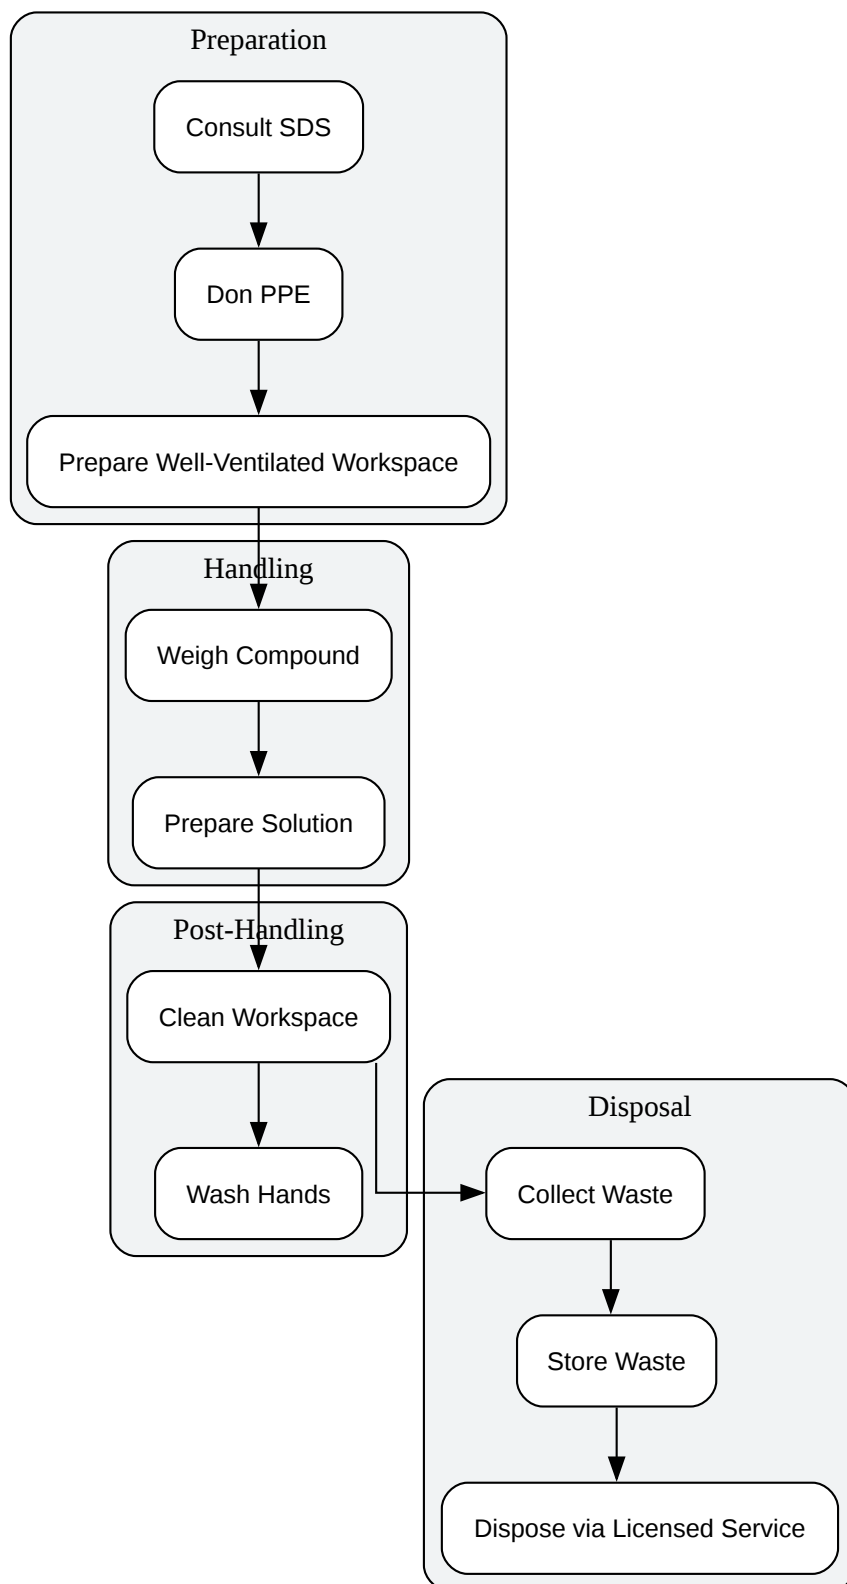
Preparation

Consult SDS

Don PPE

Prepare Well-Ventilated Workspace

Handling

Weigh Compound

Prepare Solution

Post-Handling

Clean Workspace

Wash Hands

Disposal

Collect Waste

Store Waste

Dispose via Licensed Service